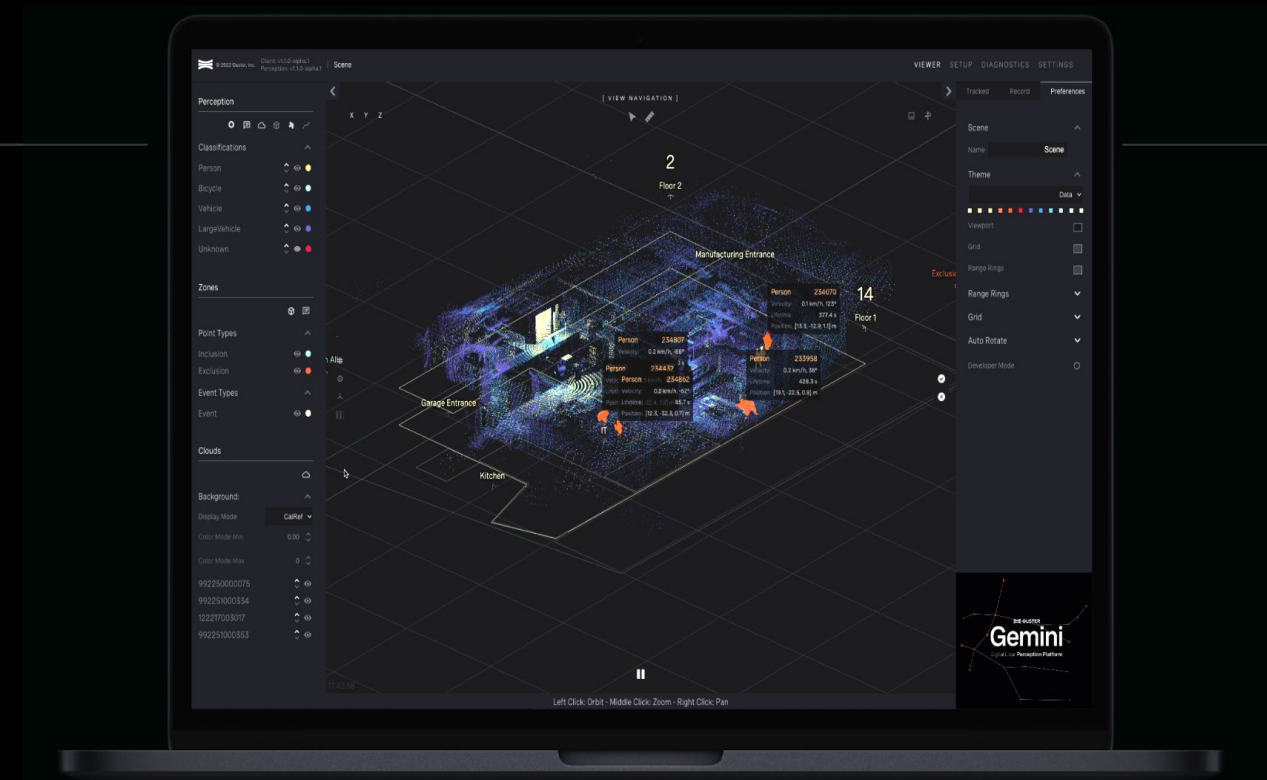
© 2022 Ouster, Inc. Client: v1.1.0-alpha.1 Perception: v1.1.0-alpha.1 | Scene

VIEWER SETUP DIAGNOSTICS SETTINGS

Perception

Classifications
Person
Bicycle
Vehicle
LargeVehicle
Unknown

Zones

Point Types
Inclusion
Exclusion

Event Types
Event

Clouds

Background:
Display Mode CalRef
Color Mode Min 0.00
Color Mode Max 0
992250000075
992251000334
122217003017
992251000353

[ VIEW NAVIGATION ]
X Y Z

2
Floor 2
Manufacturing Entrance
14
Floor 1
Exclusi
Garage Entrance
Kitchen

Person 234070
Velocity 0.1 km/h, 123°
Lifetime 377.4 s
Position [18.5, -12.9, 1.1] m

Person 234807
Velocity 0.2 km/h, -88°

Person 234437

Person 234862
Velocity 0.2 km/h, -82°
Lifetime 85.7 s
Position [12.5, -32.3, 0.7] m

Person 233958
Velocity 0.2 km/h, 38°
Lifetime 426.3 s
Position [19.1, -22.6, 0.6] m

Left Click: Orbit - Middle Click: Zoom - Right Click: Pan

Tracked Record Preferences

Scene
Name Scene

Theme
Data

Viewport
Grid
Range Rings
Range Rings
Grid
Auto Rotate
Developer Mode

OUSTER
Gemini
Digital Lidar Perception Platform